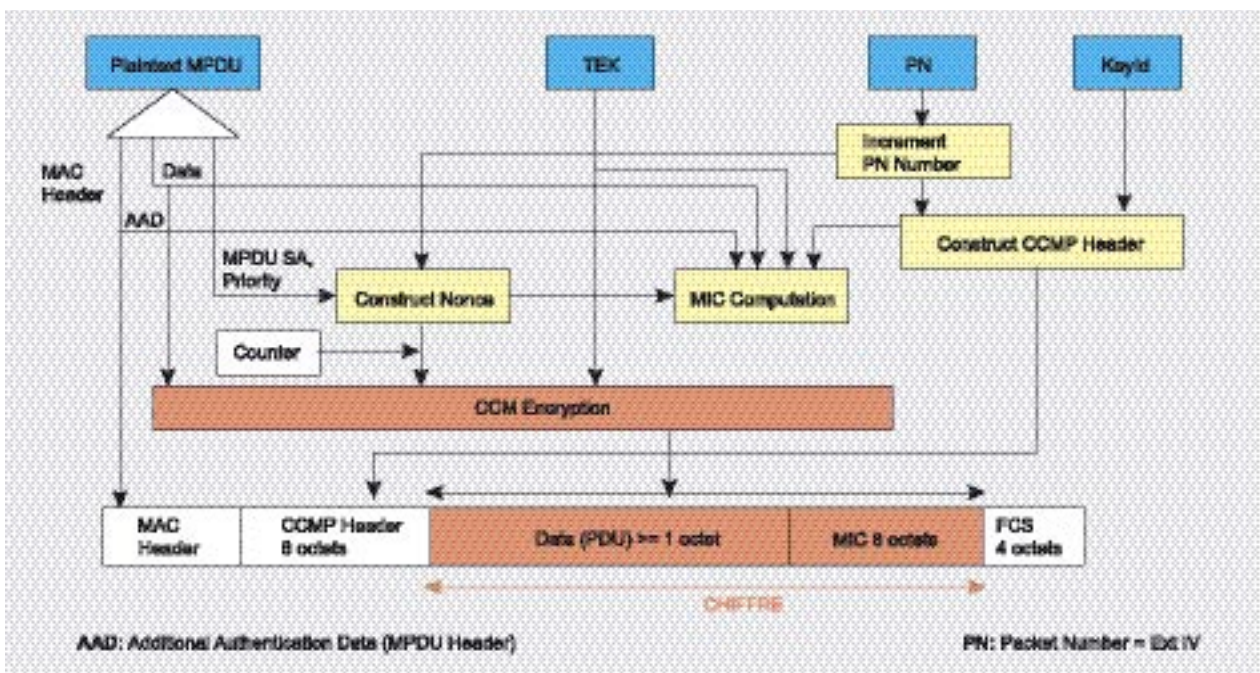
Plaintext MPDU

TEK

PN

KeyId

Increment PN Number

MAC Header

Data

AAD

Construct CCMP Header

MPDU SA, Priority

Construct Nonce

MIC Computation

Counter

CCM Encryption

MAC Header

CCMP Header 8 octets

Data (PDU) >= 1 octet

MIC 8 octets

FCS 4 octets

CHIFFRE

AAD: Additional Authentication Data (MPDU Header)

PN: Packet Number = Ext IV